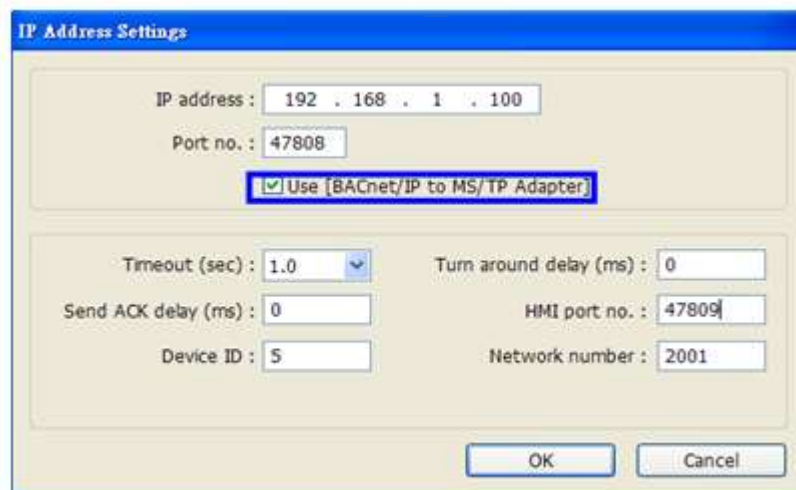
IP Address Settings

IP address : 192 . 168 . 1 . 100

Port no. : 47808

Use [BACnet/IP to MS/TP Adapter]

Timeout (sec) : 1.0

Turn around delay (ms) : 0

Send ACK delay (ms) : 0

HMI port no. : 47809

Device ID : 5

Network number : 2001

OK

Cancel